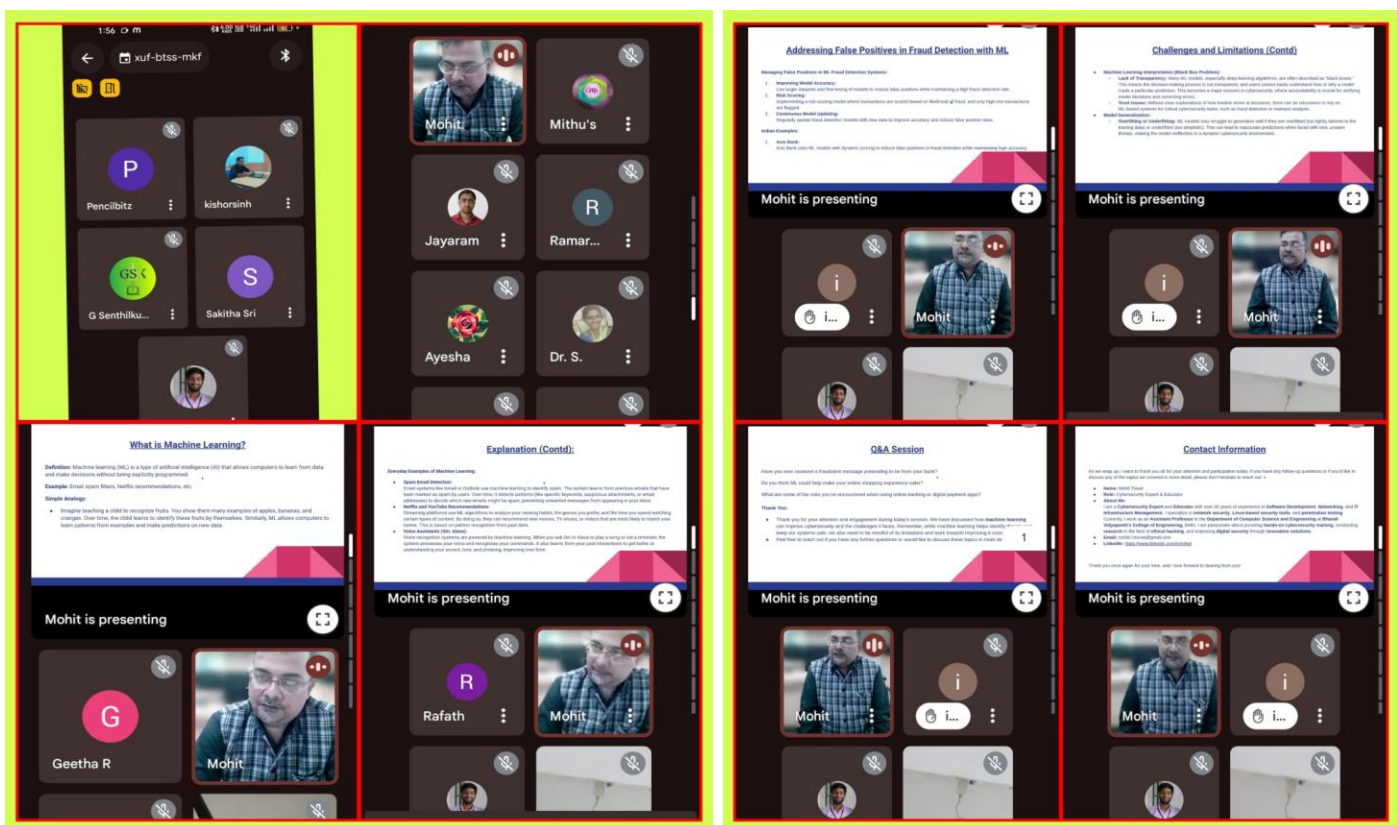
1:56 m

xuf-btss-mkf

P
Pencilbitz

kishorsinh

GS
G Senthilku...

S
Sakitha Sri

Mohit

Mithu's

Jayaram

R
Ramar...

Ayesha

Dr. S.

Addressing False Positives in Fraud Detection with ML

Managing False Positives in ML Fraud Detection Systems:

1. Improving Model Accuracy:
2. Risk Scoring:
3. Continuous Model Updating:

Indian Examples:

1. Axis Bank:

Mohit is presenting

i
i...

Mohit

Challenges and Limitations (Contd)

Machine Learning Interpretation (Black Box Problem):
Lack of Transparency:
Trust Issues:
Model Generalization:
Overfitting or Underfitting:

Mohit is presenting

i
i...

Mohit

What is Machine Learning?

Definition: Machine learning (ML) is a type of artificial intelligence (AI) that allows computers to learn from data and make decisions without being explicitly programmed.

Example: Email spam filters, Netflix recommendations, etc.

Simple Analogy:

Imagine teaching a child to recognize fruits. You show them many examples of apples, bananas, and oranges. Over time, the child learns to identify these fruits by themselves. Similarly, ML allows computers to learn patterns from examples and make predictions on new data.

Mohit is presenting

G
Geetha R

Mohit

Explanation (Contd):

Everyday Examples of Machine Learning:

Spam Email Detection:
Netflix and YouTube Recommendations:
Voice Assistants (Siri, Alexa):

Mohit is presenting

R
Rafath

Mohit

Q&A Session

Have you ever received a fraudulent message pretending to be from your bank?

Do you think ML could help make your online shopping experience safer?

What are some of the risks you've encountered when using online banking or digital payment apps?

Thank You:

1

Mohit is presenting

Mohit

i
i...

Contact Information

Name: Mohit Tiwari
Role: Cybersecurity Expert & Educator
About Me:
Email:
LinkedIn:

Thank you once again for your time, and I look forward to hearing from you!

Mohit is presenting

Mohit

i
i...